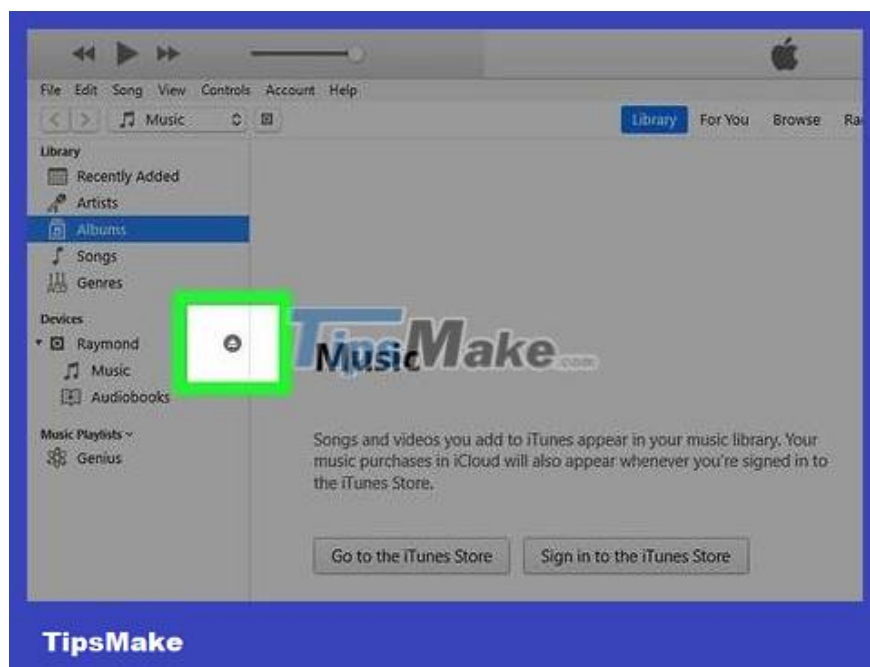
File Edit Song View Controls Account Help

Music

Library For You Browse Ra

Library
Recently Added
Artists
Albums
Songs
Genres

Devices
Raymond
Music
Audiobooks

Music Playlists
Genius

TipsMake.com

Music

Songs and videos you add to iTunes appear in your music library. Your music purchases in iCloud will also appear whenever you're signed in to the iTunes Store.

Go to the iTunes Store

Sign in to the iTunes Store

TipsMake